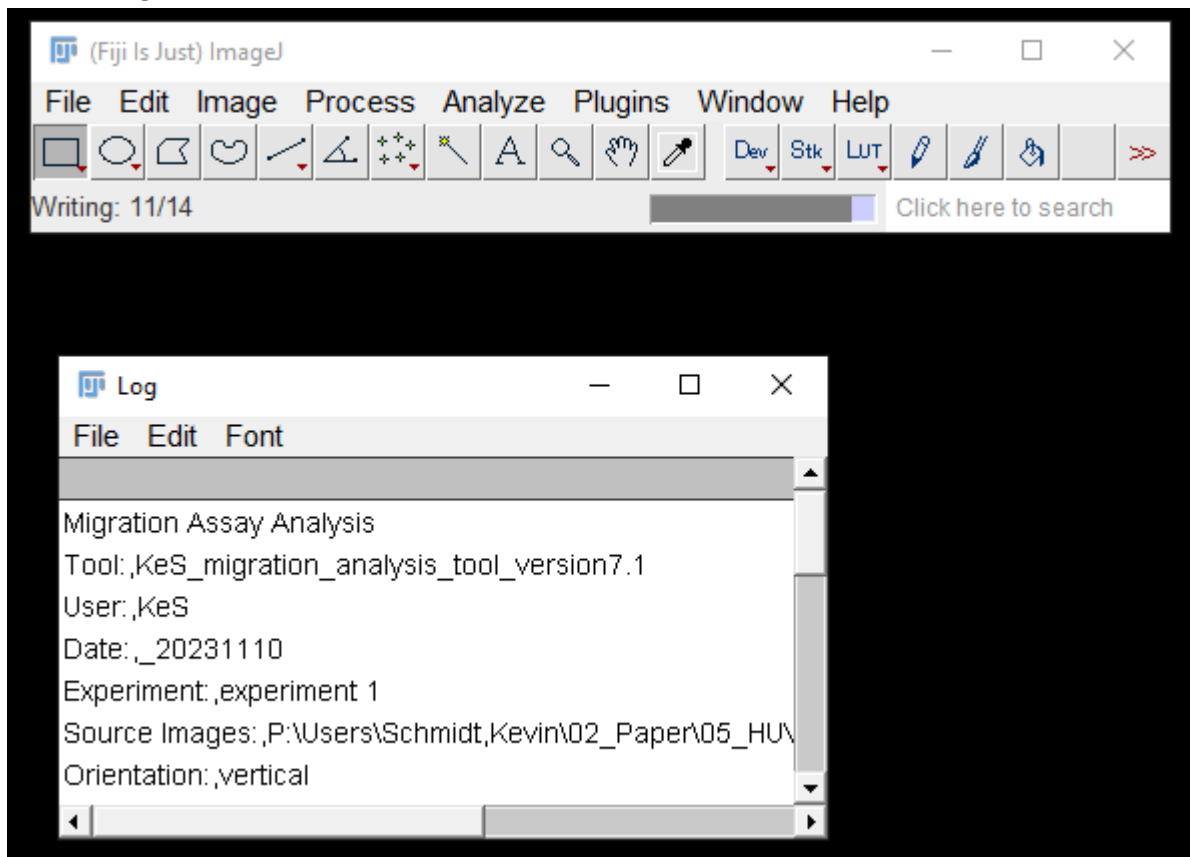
(Fiji Is Just) ImageJ

File Edit Image Process Analyze Plugins Window Help

Dev Stk LUT

Writing: 11/14

Click here to search

Log

File Edit Font

Migration Assay Analysis
Tool:,KeS_migration_analysis_tool_version7.1
User:,KeS
Date:,_20231110
Experiment:,experiment 1
Source Images:,P:\Users\Schmidt,Kevin\02_Paper\05_HU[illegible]
Orientation:,vertical